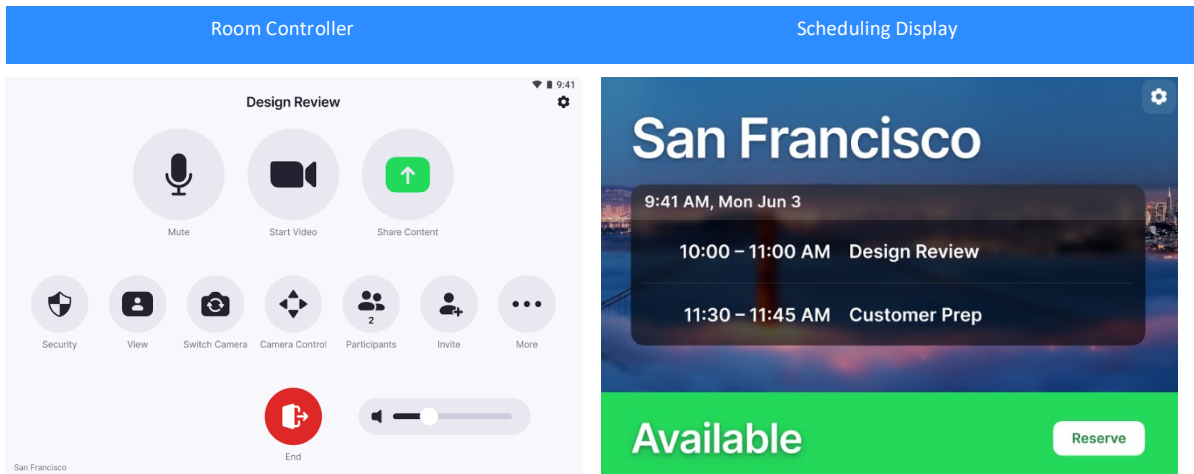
Room Controller

Scheduling Display

9:41

Design Review

Mute

Start Video

Share Content

Security

View

Switch Camera

Camera Control

2

Participants

Invite

More

End

San Francisco

San Francisco

9:41 AM, Mon Jun 3

10:00 – 11:00 AM Design Review

11:30 – 11:45 AM Customer Prep

Available

Reserve